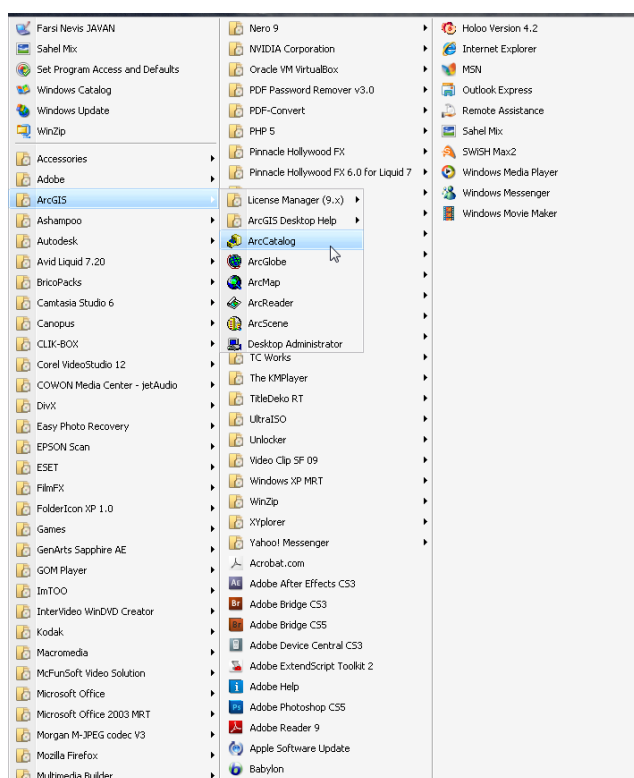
Farsi Nevis JAVAN
Sahel Mix
Set Program Access and Defaults
Windows Catalog
Windows Update
WinZip
Accessories
Adobe
ArcGIS
Ashampoo
Autodesk
Avid Liquid 7.20
BricoPacks
Camtasia Studio 6
Canopus
CLIK-BOX
Corel VideoStudio 12
COWON Media Center - jetAudio
DivX
Easy Photo Recovery
EPSON Scan
ESET
FilmFX
FolderIcon XP 1.0
Games
GenArts Sapphire AE
GOM Player
ImTOO
InterVideo WinDVD Creator
Kodak
Macromedia
McFunSoft Video Solution
Microsoft Office
Microsoft Office 2003 MRT
Morgan M-JPEG codec V3
Mozilla Firefox
Multimedia Builder

Nero 9
NVIDIA Corporation
Oracle VM VirtualBox
PDF Password Remover v3.0
PDF-Convert
PHP 5
Pinnacle Hollywood FX
Pinnacle Hollywood FX 6.0 for Liquid 7
License Manager (9.x)
ArcGIS Desktop Help
ArcCatalog
ArcGlobe
ArcMap
ArcReader
ArcScene
Desktop Administrator
TC Works
The KMPlayer
TitleDeko RT
UltraISO
Unlocker
Video Clip SF 09
Windows XP MRT
WinZip
XYplorer
Yahoo! Messenger
Acrobat.com
Adobe After Effects CS3
Adobe Bridge CS3
Adobe Bridge CS5
Adobe Device Central CS3
Adobe ExtendScript Toolkit 2
Adobe Help
Adobe Photoshop CS5
Adobe Reader 9
Apple Software Update
Babylon

Holoo Version 4.2
Internet Explorer
MSN
Outlook Express
Remote Assistance
Sahel Mix
SWiSH Max2
Windows Media Player
Windows Messenger
Windows Movie Maker